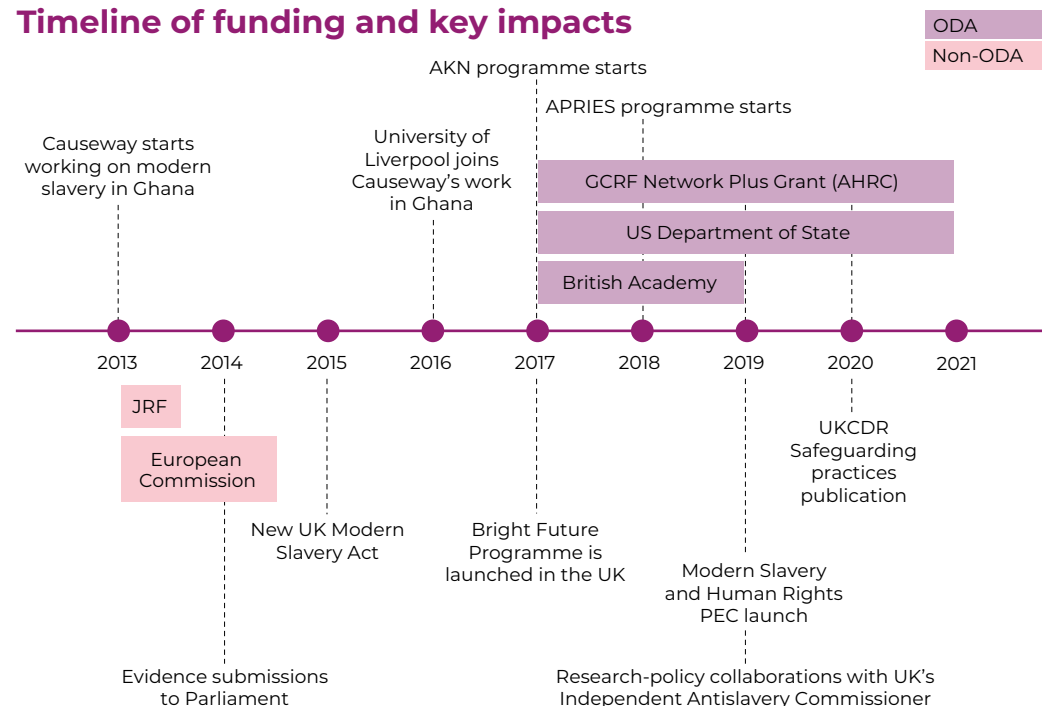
Timeline of funding and key impacts

ODA
Non-ODA

AKN programme starts

APRIES programme starts

Causeway starts working on modern slavery in Ghana

University of Liverpool joins Causeway's work in Ghana

GCRF Network Plus Grant (AHRC)

US Department of State

British Academy

2013
2014
2015
2016
2017
2018
2019
2020
2021

JRF

European Commission

UKCDR Safeguarding practices publication

New UK Modern Slavery Act

Bright Future Programme is launched in the UK

Modern Slavery and Human Rights PEC launch

Evidence submissions to Parliament

Research-policy collaborations with UK's Independent Antislavery Commissioner